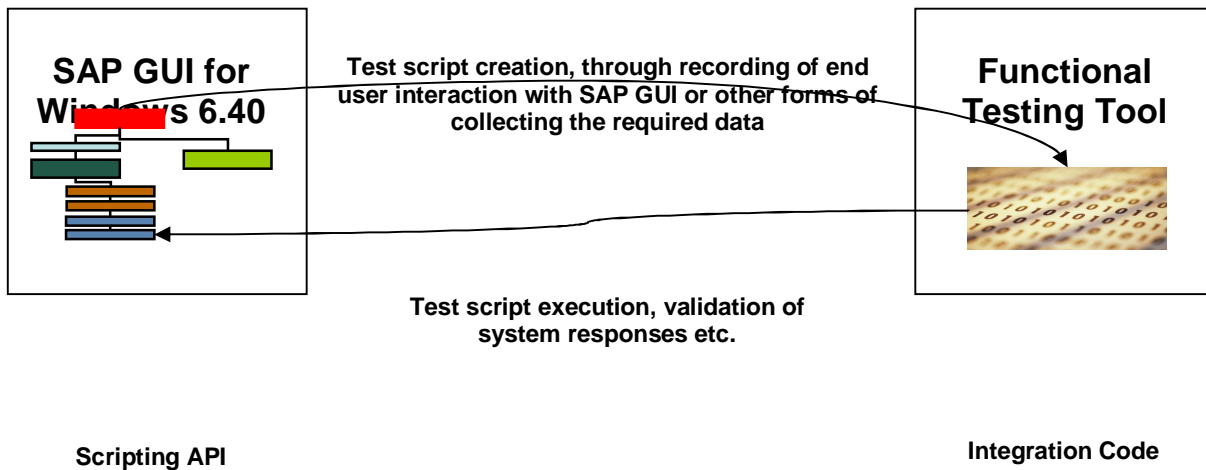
SAP GUI for Windows 6.40

Test script creation, through recording of end user interaction with SAP GUI or other forms of collecting the required data

Functional Testing Tool

Test script execution, validation of system responses etc.

Scripting API

Integration Code